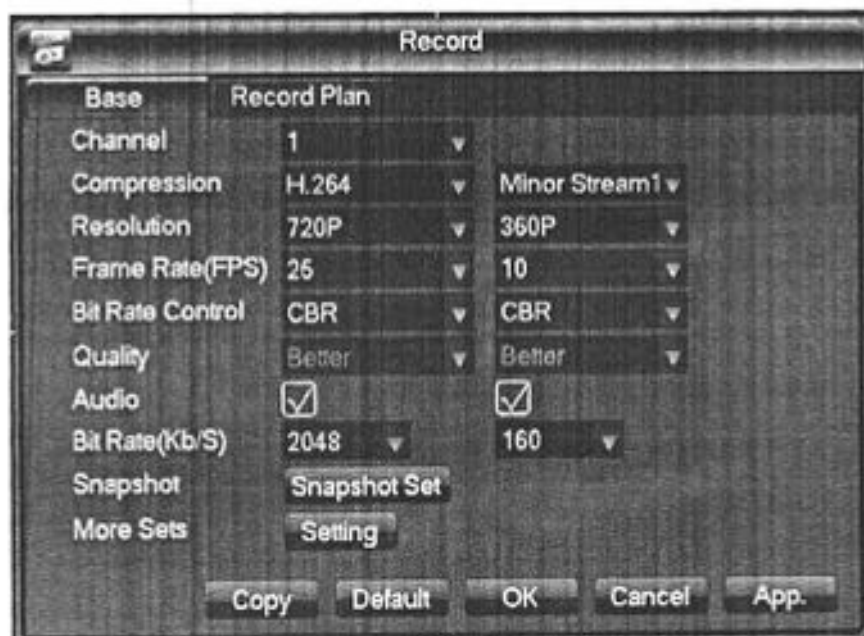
Record

Base | Record Plan

Channel 1
Compression H.264 Minor Stream1
Resolution 720P 360P
Frame Rate(FPS) 25 10
Bit Rate Control CBR CBR
Quality Better Better
Audio ☑ ☑
Bit Rate(Kb/S) 2048 160
Snapshot Snapshot Set
More Sets Setting

Copy Default OK Cancel App.